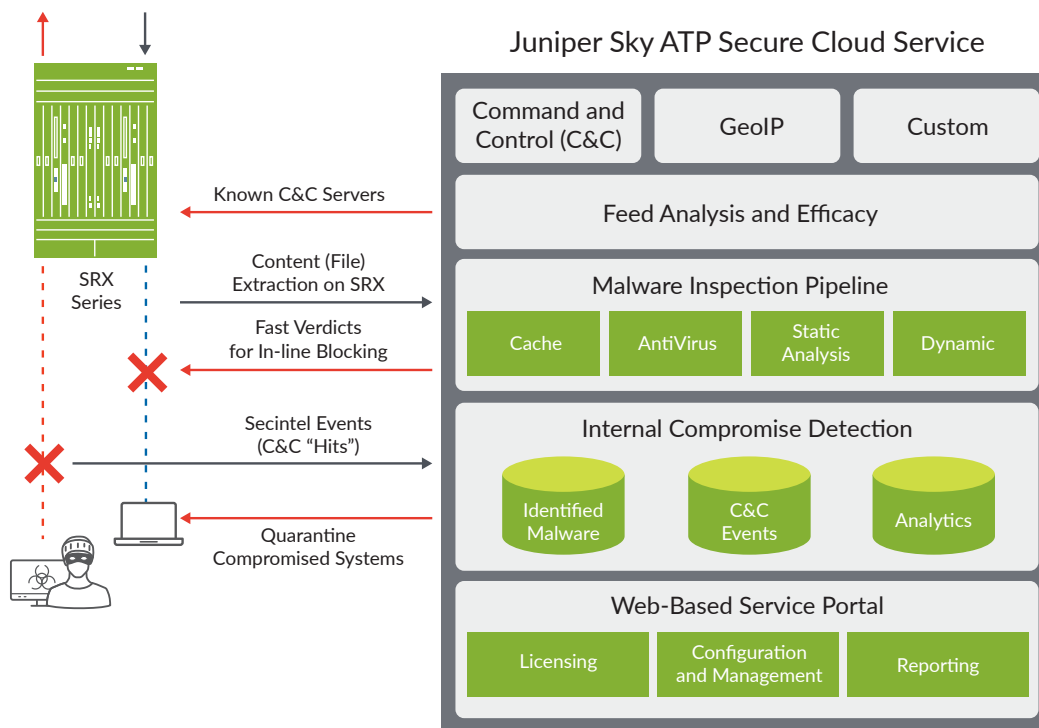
Juniper Sky ATP Secure Cloud Service

Command and Control (C&C)

GeoIP

Custom

Known C&C Servers

Feed Analysis and Efficacy

SRX Series

Content (File) Extraction on SRX

Malware Inspection Pipeline

Fast Verdicts for In-line Blocking

Cache

AntiVirus

Static Analysis

Dynamic

Internal Compromise Detection

Secintel Events (C&C "Hits")

Identified Malware

C&C Events

Analytics

Quarantine Compromised Systems

Web-Based Service Portal

Licensing

Configuration and Management

Reporting